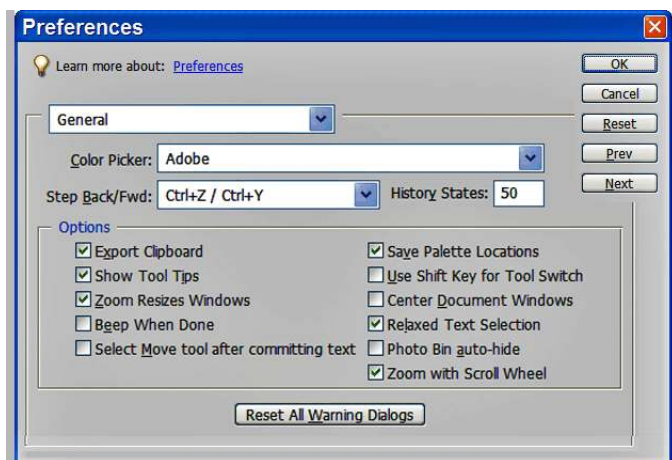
Preferences

Learn more about: Preferences

OK

Cancel

Reset

Prev

Next

General

Color Picker: Adobe

Step Back/Fwd: Ctrl+Z / Ctrl+Y

History States: 50

Options

Export Clipboard

Show Tool Tips

Zoom Resizes Windows

Beep When Done

Select Move tool after committing text

Save Palette Locations

Use Shift Key for Tool Switch

Center Document Windows

Relaxed Text Selection

Photo Bin auto-hide

Zoom with Scroll Wheel

Reset All Warning Dialogs